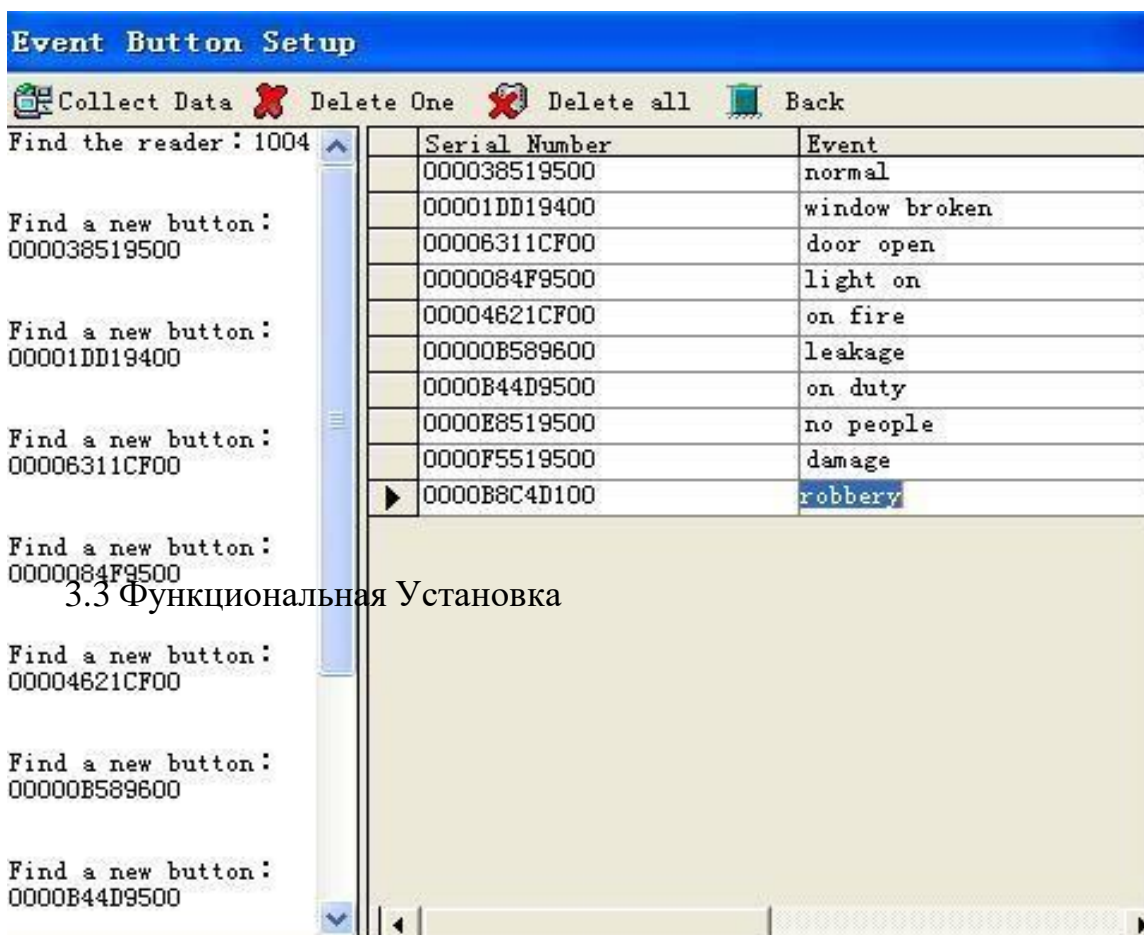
Event Button Setup

Collect Data Delete One Delete all Back

Find the reader : 1004

Find a new button : 000038519500

Find a new button : 00001DD19400

Find a new button : 00006311CF00

Find a new button : 0000084F9500

3.3 Функциональная Установка

Find a new button : 00004621CF00

Find a new button : 00000B589600

Find a new button : 0000B44D9500

| | Serial Number | Event |
|---|---|---|
| | 000038519500 | normal |
| | 00001DD19400 | window broken |
| | 00006311CF00 | door open |
| | 0000084F9500 | light on |
| | 00004621CF00 | on fire |
| | 00000B589600 | leakage |
| | 0000B44D9500 | on duty |
| | 0000E8519500 | no people |
| | 0000F5519500 | damage |
| ▶ | 0000B8C4D100 | robbery |